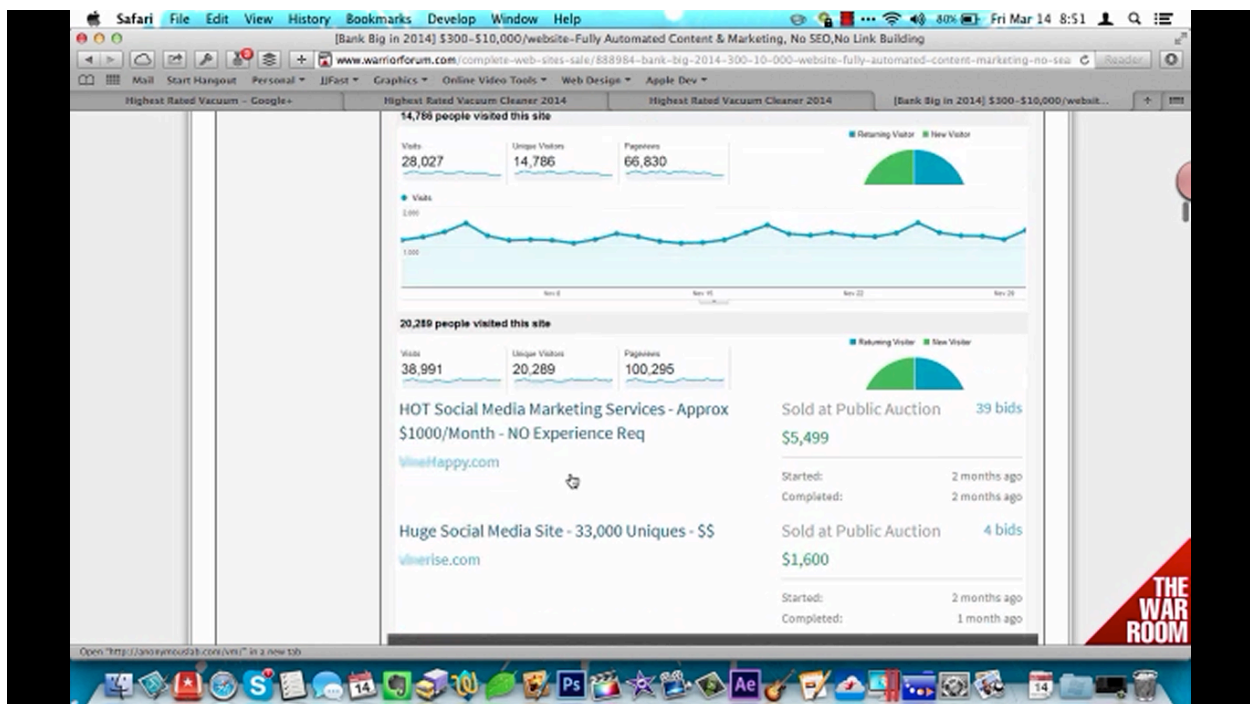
Safari File Edit View History Bookmarks Develop Window Help
80% Fri Mar 14 8:51

[Bank Big in 2014] $300-$10,000/website-Fully Automated Content & Marketing, No SEO,No Link Building

www.warriorforum.com/complete-web-sites-sale/888984-bank-big-2014-300-10-000-website-fully-automated-content-marketing-no-sea

Reader

Mail Start Hangout Personal JJFast Graphics Online Video Tools Web Design Apple Dev

Highest Rated Vacuum - Google+ | Highest Rated Vacuum Cleaner 2014 | Highest Rated Vacuum Cleaner 2014 | [Bank Big in 2014] $300-$10,000/websit...

14,786 people visited this site

Returning Visitor New Visitor

| Visits | Unique Visitors | Pageviews |
|---|---|---|
| 28,027 | 14,786 | 66,830 |

Visits
2,000
1,000
Nov 8 Nov 15 Nov 22 Nov 29

20,289 people visited this site

Returning Visitor New Visitor

| Visits | Unique Visitors | Pageviews |
|---|---|---|
| 38,991 | 20,289 | 100,295 |

HOT Social Media Marketing Services - Approx $1000/Month - NO Experience Req

VineHappy.com

Sold at Public Auction 39 bids

$5,499

Started: 2 months ago
Completed: 2 months ago

Huge Social Media Site - 33,000 Uniques - $$

vinerise.com

Sold at Public Auction 4 bids

$1,600

Started: 2 months ago
Completed: 1 month ago

THE WAR ROOM

Open "http://anonymoustab.com/vm/" in a new tab

14